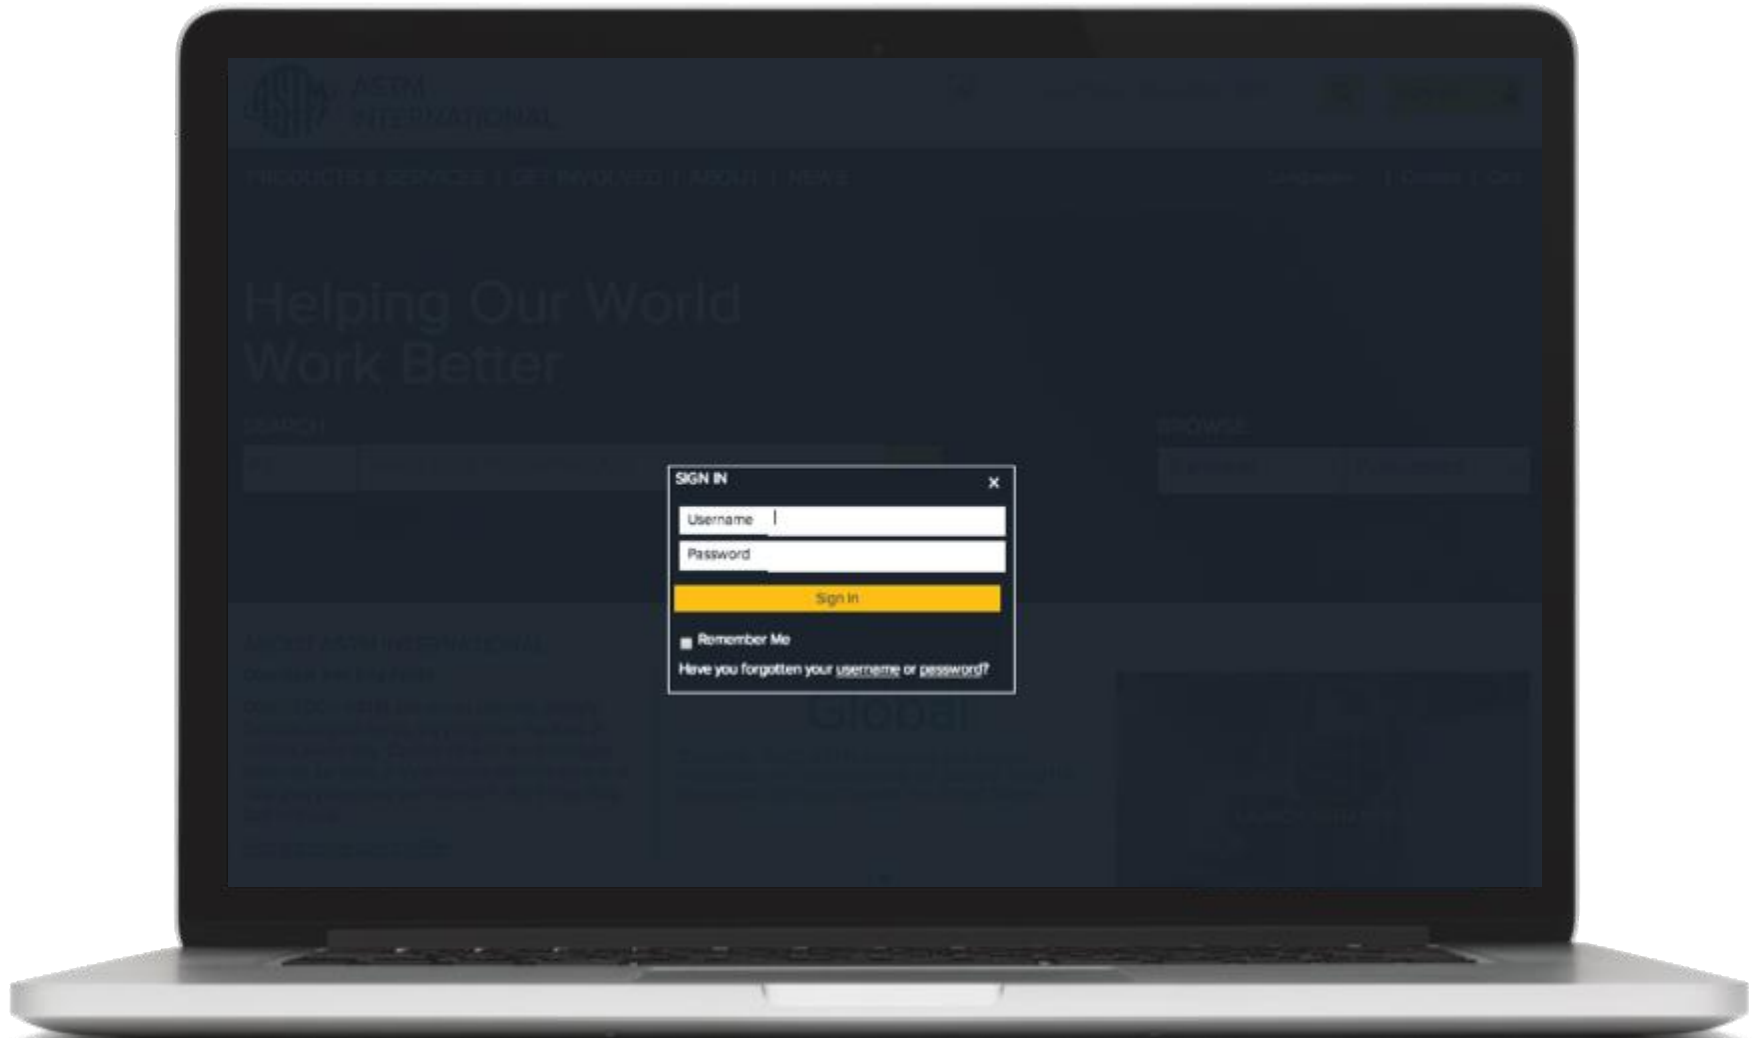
ASTM INTERNATIONAL

PRODUCTS & SERVICES | GET INVOLVED | ABOUT | NEWS

Helping Our World Work Better

SEARCH

BROWSE

SIGN IN ×

Username

Password

Sign In

Remember Me

Have you forgotten your username or password?

Global